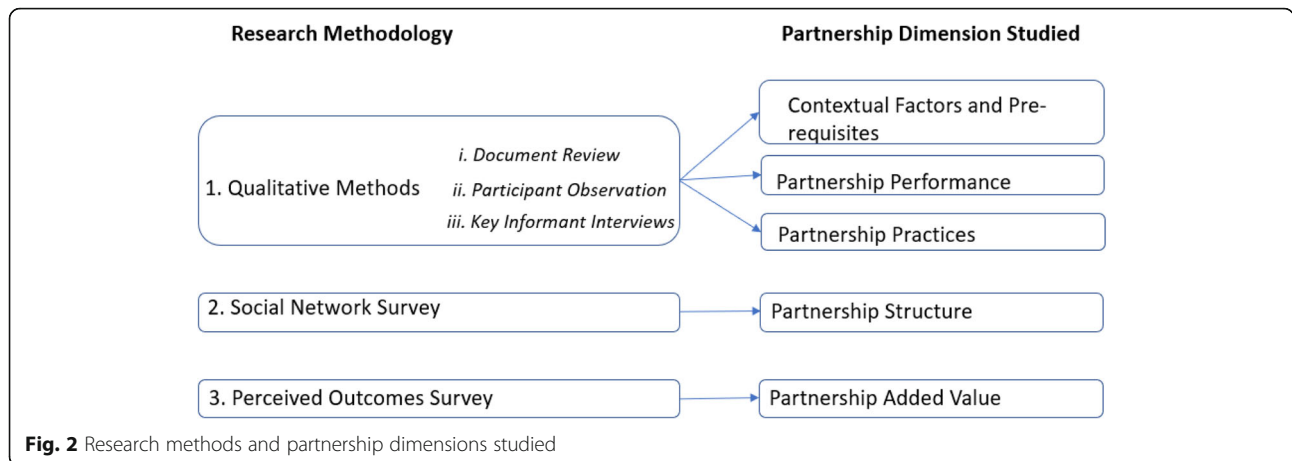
Research Methodology

Partnership Dimension Studied

1. Qualitative Methods

i. Document Review

ii. Participant Observation

iii. Key Informant Interviews

Contextual Factors and Prerequisites

Partnership Performance

Partnership Practices

2. Social Network Survey

Partnership Structure

3. Perceived Outcomes Survey

Partnership Added Value

Fig. 2 Research methods and partnership dimensions studied